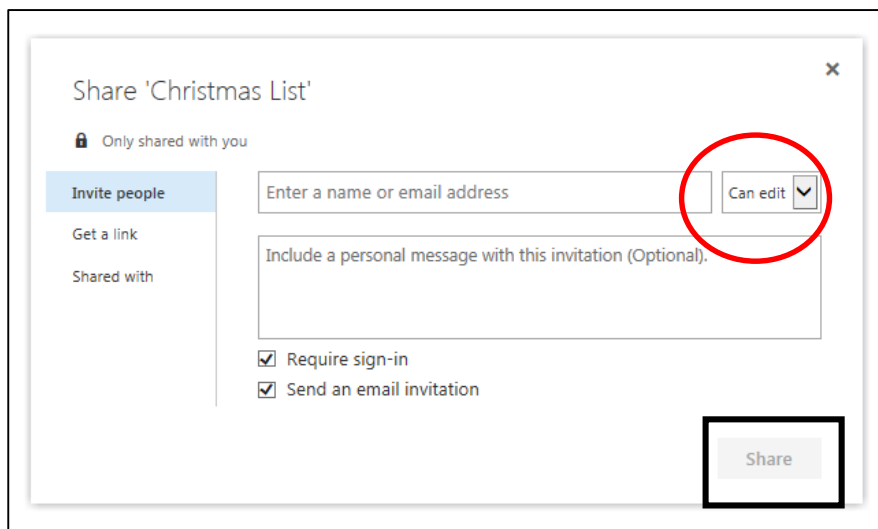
Share 'Christmas List'

×

Only shared with you

Invite people

Get a link

Shared with

Enter a name or email address

Can edit

Include a personal message with this invitation (Optional).

☑ Require sign-in

☑ Send an email invitation

Share